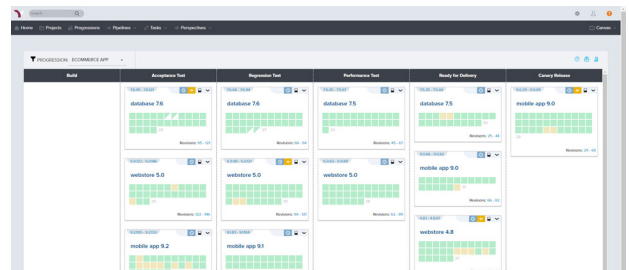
Search

Home | Projects | Progressions | Pipelines | Tasks | Perspectives

Canvas

PROGRESSION: ECOMMERCE APP

| Build | Acceptance Test | Regression Test | Performance Test | Ready for Delivery | Canary Release |
|---|---|---|---|---|---|
| | database 7.6 Revisions: 95 - 127 | database 7.6 Revisions: 98 - 94 | database 7.5 Revisions: 85 - 87 | database 7.5 Revisions: 25 - 48 | mobile app 9.0 Revisions: 28 - 68 |
| | webstore 5.0 Revisions: 122 - 196 | webstore 5.0 Revisions: 94 - 120 | webstore 5.0 Revisions: 62 - 99 | mobile app 9.0 Revisions: 66 - 122 | |
| | mobile app 9.2 | mobile app 9.1 | | webstore 4.8 | |